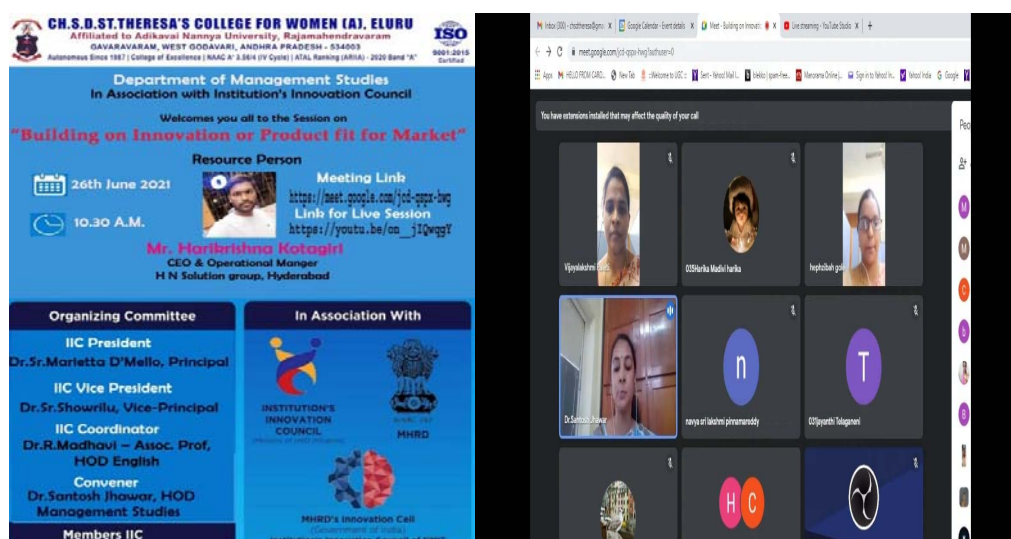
CH.S.D.ST.THERESA'S COLLEGE FOR WOMEN (A), ELURU
Affiliated to Adikavai Nannya University, Rajamahendravaram
GAVARAVARAM, WEST GODAVARI, ANDHRA PRADESH - 534003
Autonomous Since 1987 | College of Excellence | NAAC A' 3.56/4 (IV Cycle) | ATAL Ranking (ARIIA) - 2020 Band "A"

ISO 9001:2015 Certified

Department of Management Studies
In Association with Institution's Innovation Council

Welcomes you all to the Session on
"Building on Innovation or Product fit for Market"

Resource Person

26th June 2021

10.30 A.M.

Meeting Link
https://meet.google.com/jcd-qppx-bwg
Link for Live Session
https://youtu.be/on_jIQwqgY

Mr. Harikrishna Kotagiri
CEO & Operational Manger
H N Solution group, Hyderabad

Organizing Committee

IIC President
Dr.Sr.Marietta D'Mello, Principal

IIC Vice President
Dr.Sr.Showrilu, Vice-Principal

IIC Coordinator
Dr.R.Madhavi – Assoc. Prof, HOD English

Convener
Dr.Santosh Jhawar, HOD Management Studies

Members IIC

In Association With

INSTITUTION'S INNOVATION COUNCIL

MHRD

MHRD's Innovation Cell
(Government of India)

Inbox (300) - chsdtheresa@gm... | Google Calendar - Event details | Meet - Building on Innovati... | Live streaming - YouTube Studio
meet.google.com/jcd-qppx-bwg?authuser=0
Apps | HELLO FROM CARO... | New Tab | Welcome to UGC :: | Sent - Yahoo Mail | blekko | spam-free... | Manorama Online | Sign in to Yahoo! ... | Yahoo! India | Google

You have extensions installed that may affect the quality of your call

Peo

Vijayalakshmi

035Harika Madivi harika

hephzibah gole

Dr.Santosh Jhawar

n

navya sri lakshmi pinnamareddy

T

035jayanthi Telaganani

H C